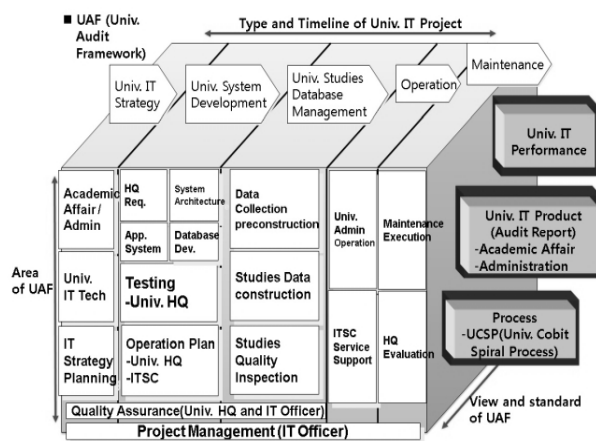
■ UAF (Univ. Audit Framework)

Type and Timeline of Univ. IT Project

Univ. IT Strategy

Univ. System Development

Univ. Studies Database Management

Operation

Maintenance

Univ. IT Performance

Univ. IT Product (Audit Report) -Academic Affair -Administration

Process -UCSP(Univ. Cobit Spiral Process)

Area of UAF

Academic Affair / Admin

Univ. IT Tech

IT Strategy Planning

HQ Req.

System Architecture

App. System

Database Dev.

Testing -Univ. HQ

Operation Plan -Univ. HQ -ITSC

Data Collection preconstruction

Studies Data construction

Studies Quality Inspection

Univ. Admin Operation

Maintenance Execution

ITSC Service Support

HQ Evaluation

Quality Assurance(Univ. HQ and IT Officer)

Project Management (IT Officer)

View and standard of UAF